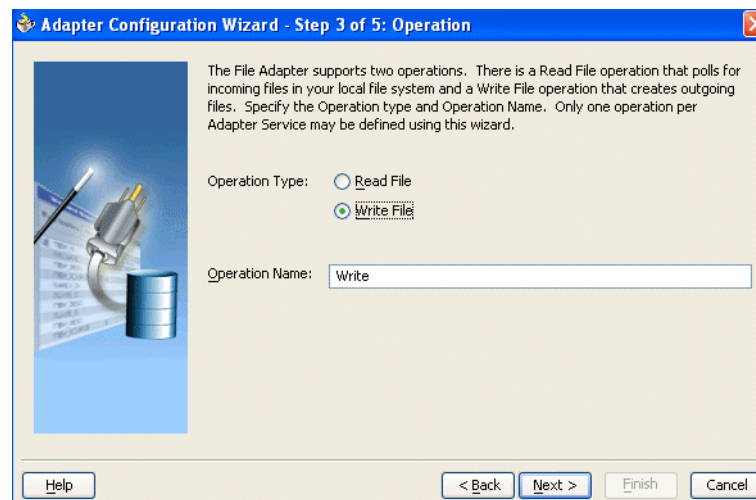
Adapter Configuration Wizard - Step 3 of 5: Operation

The File Adapter supports two operations. There is a Read File operation that polls for incoming files in your local file system and a Write File operation that creates outgoing files. Specify the Operation type and Operation Name. Only one operation per Adapter Service may be defined using this wizard.

Operation Type: Read File
Write File

Operation Name: Write

Help
< Back
Next >
Finish
Cancel